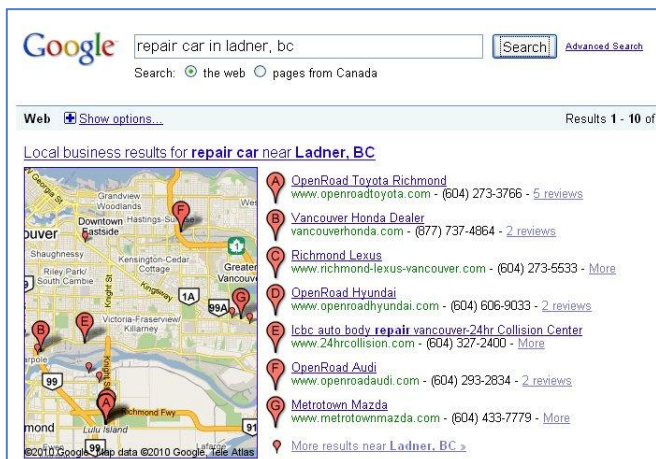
Google

repair car in ladner, bc

Search

Advanced Search

Search: the web pages from Canada

Web Show options...

Results 1 - 10 of

Local business results for repair car near Ladner, BC

Georgia St
Grandview Woodlands
Downtown
Hastings-Sunrise
Eastside
couver
Shaughnessy
Kensington-Cedar Cottage
Greater Vancouv
Riley Park/South Cambie
Knight St
Kingsway
1A
99A
Victoria-Fraserview/Killarney
rpoole
99
Richmond Fwy
mond
Lulu Island
91
99
©2010 Google - Map data ©2010 Google, Tele Atlas

A OpenRoad Toyota Richmond
www.openroadtoyota.com - (604) 273-3766 - 5 reviews

B Vancouver Honda Dealer
vancouverhonda.com - (877) 737-4864 - 2 reviews

C Richmond Lexus
www.richmond-lexus-vancouver.com - (604) 273-5533 - More

D OpenRoad Hyundai
www.openroadhyundai.com - (604) 606-9033 - 2 reviews

E Icbc auto body repair vancouver-24hr Collision Center
www.24hrcollision.com - (604) 327-2400 - More

F OpenRoad Audi
www.openroadaudi.com - (604) 293-2834 - 2 reviews

G Metrotown Mazda
www.metrotownmazda.com - (604) 433-7779 - More

More results near Ladner, BC »